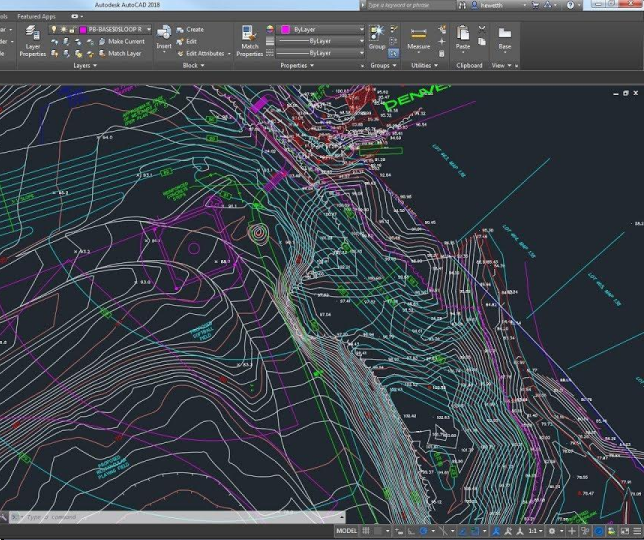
Autodesk AutoCAD 2018
Type a keyword or phrase
hewetth
ols Featured Apps
Layer Properties
PB-BASE$$LOOP R
Make Current
Match Layer
Layers
Insert
Create
Edit
Edit Attributes
Block
Match Properties
ByLayer
ByLayer
ByLayer
Properties
Group
Groups
Measure
Utilities
Paste
Clipboard
Base
View
PENNE
Type a command
MODEL
1:1